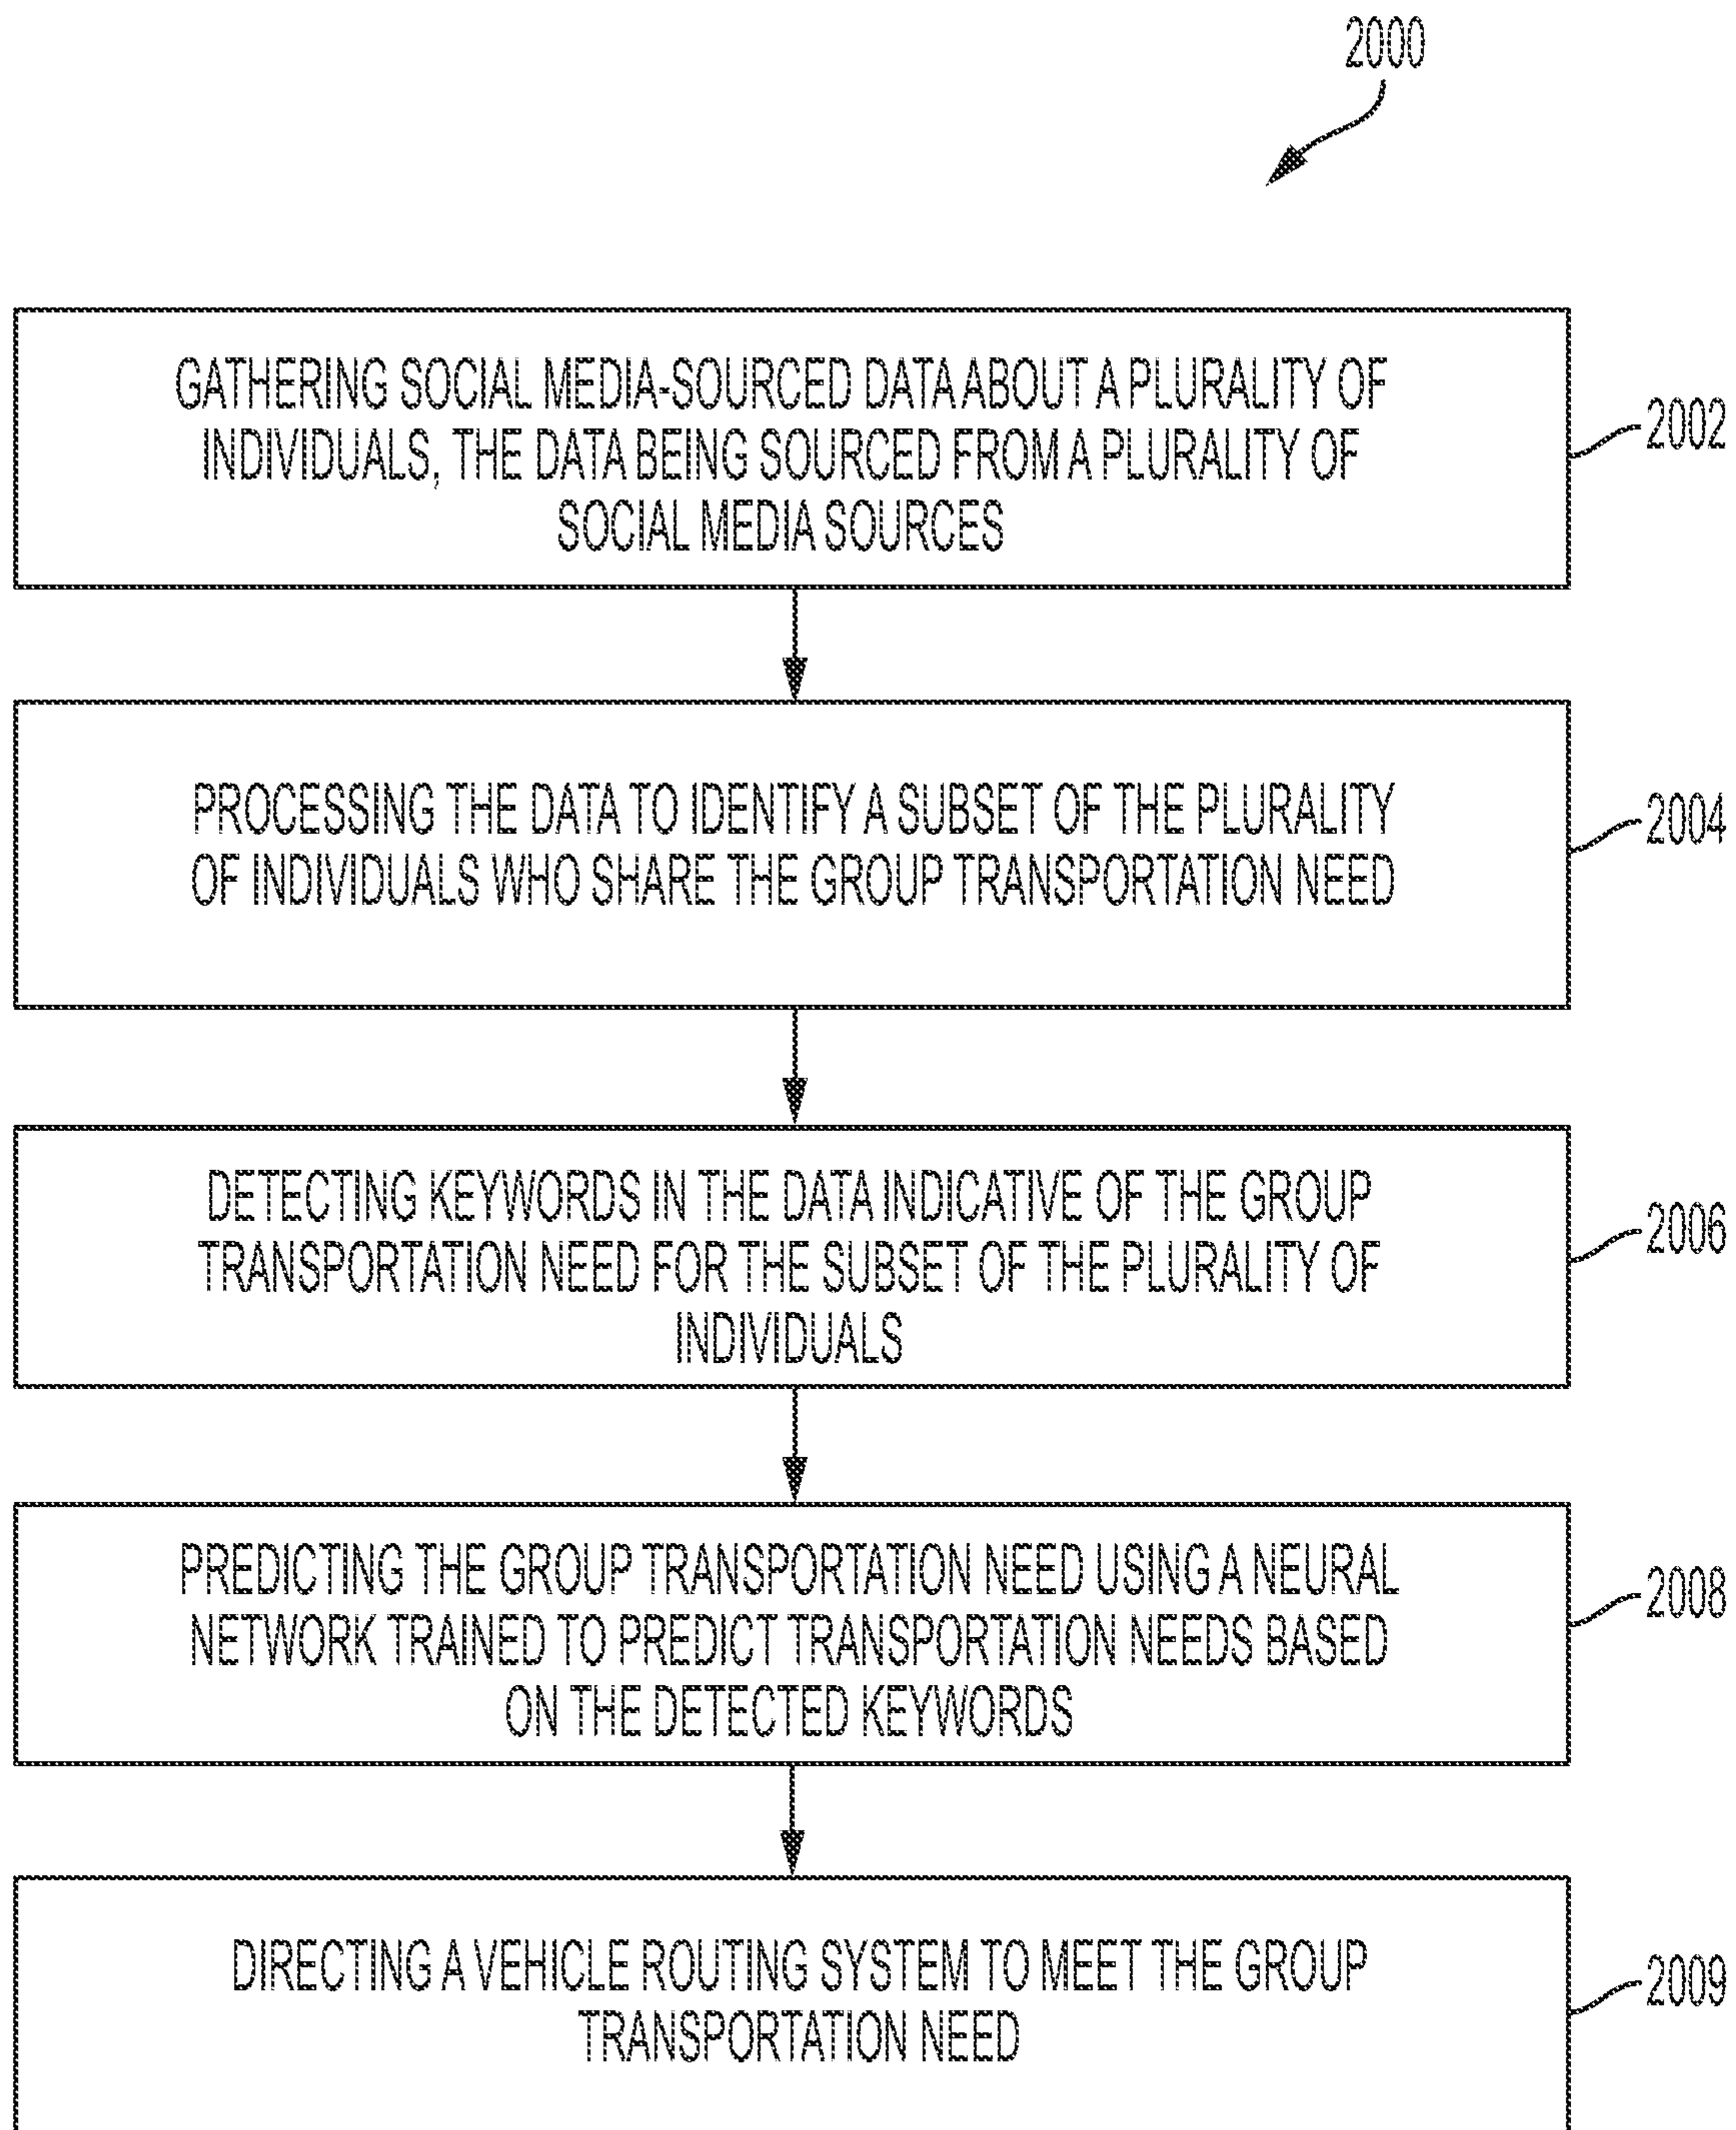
2000

GATHERING SOCIAL MEDIA-SOURCED DATA ABOUT A PLURALITY OF INDIVIDUALS, THE DATA BEING SOURCED FROM A PLURALITY OF SOCIAL MEDIA SOURCES

2002

PROCESSING THE DATA TO IDENTIFY A SUBSET OF THE PLURALITY OF INDIVIDUALS WHO SHARE THE GROUP TRANSPORTATION NEED

2004

DETECTING KEYWORDS IN THE DATA INDICATIVE OF THE GROUP TRANSPORTATION NEED FOR THE SUBSET OF THE PLURALITY OF INDIVIDUALS

2006

PREDICTING THE GROUP TRANSPORTATION NEED USING A NEURAL NETWORK TRAINED TO PREDICT TRANSPORTATION NEEDS BASED ON THE DETECTED KEYWORDS

2008

DIRECTING A VEHICLE ROUTING SYSTEM TO MEET THE GROUP TRANSPORTATION NEED

2009